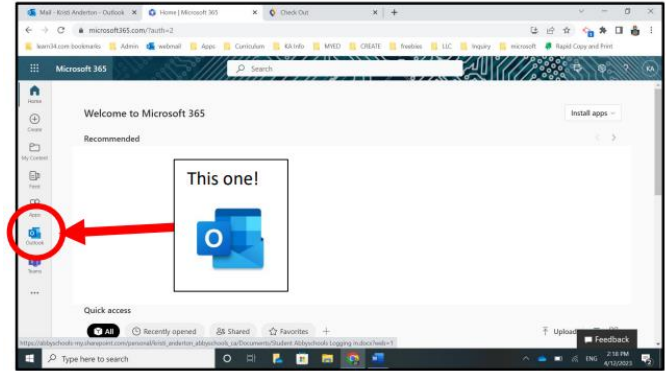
Mail - Kristi Anderton - Outlook ×
Home | Microsoft 365 ×
Check Out ×
+

microsoft365.com/?auth=2

learn34.com bookmarks | Admin | webmail | Apps | Curriculum | KA Info | MYED | CREATE | freebies | LLC | Inquiry | microsoft | Rapid Copy and Print

Microsoft 365
Search
KA

Home
Create
My Content
Feed
Apps
Outlook
Teams
...

Welcome to Microsoft 365
Install apps

Recommended

This one!

Quick access

All
Recently opened
Shared
Favorites
+
Upload

https://abbyschools-my.sharepoint.com/personal/kristi_anderton_abbyschools_ca/Documents/Student Abbyschools Logging in.docx?web=1

Feedback

Type here to search

ENG
2:18 PM
4/12/2023